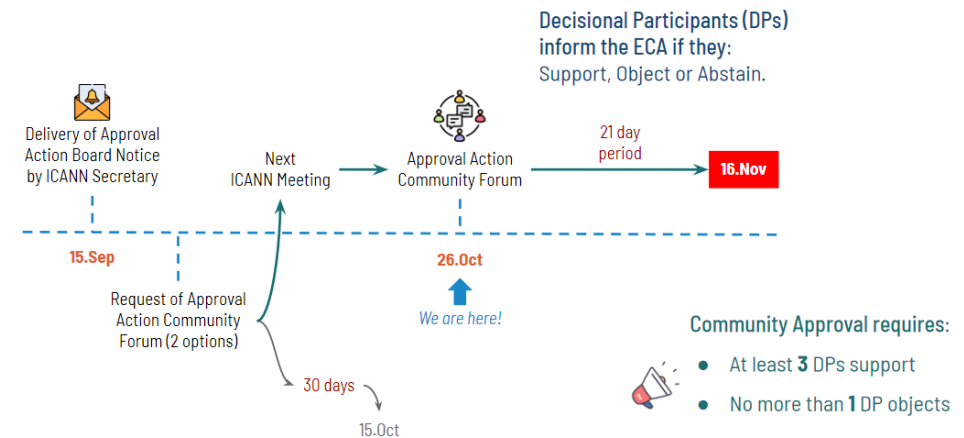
Decisional Participants (DPs) inform the ECA if they:
Support, Object or Abstain.

Delivery of Approval Action Board Notice by ICANN Secretary

Next ICANN Meeting

Approval Action Community Forum

21 day period

16.Nov

15.Sep

Request of Approval Action Community Forum (2 options)

26.Oct

We are here!

30 days

15.Oct

Community Approval requires:

- At least **3** DPs support
- No more than **1** DP objects